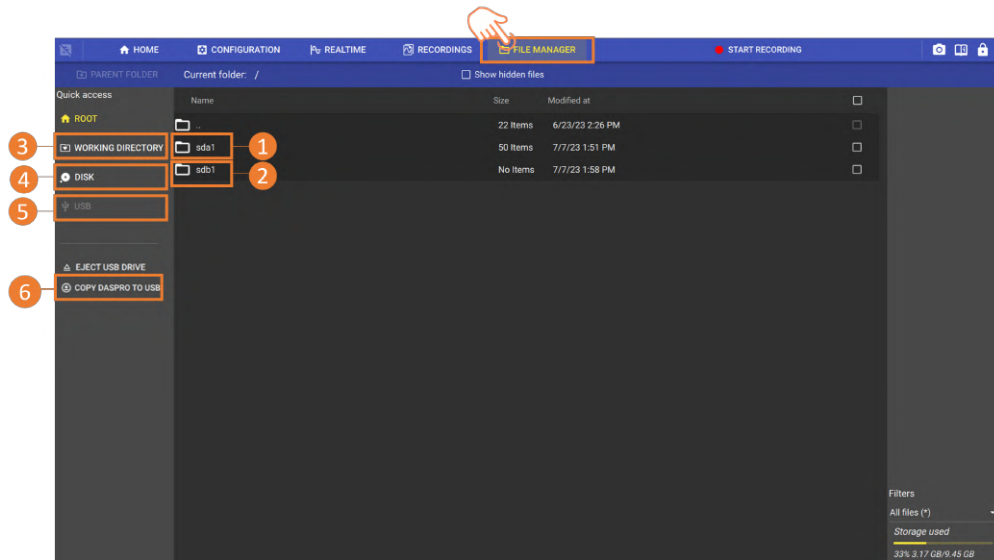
HOME CONFIGURATION REALTIME RECORDINGS FILE MANAGER START RECORDING

PARENT FOLDER Current folder: /

Show hidden files

Quick access

ROOT

3 WORKING DIRECTORY

4 DISK

5 USB

EJECT USB DRIVE

6 COPY DASPRO TO USB

| Name | Size | Modified at |  |
|---|---|---|---|
| .. | 22 Items | 6/23/23 2:26 PM |  |
| sda1 1 | 50 Items | 7/7/23 1:51 PM |  |
| sdb1 2 | No Items | 7/7/23 1:58 PM |  |

Filters

All files (*)

Storage used

33% 3.17 GB/9.45 GB